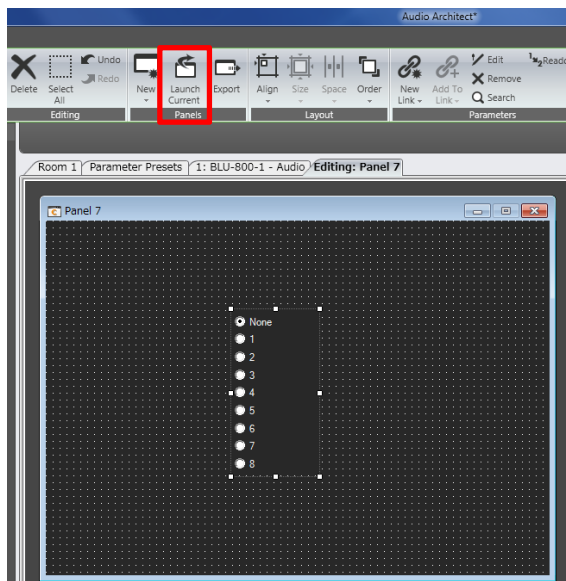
Audio Architect*

Delete
Select All
Undo
Redo
Editing
New
Launch Current
Export
Panels
Align
Size
Space
Order
Layout
New Link
Add To Link
Edit
Remove
Search
Readout
Parameters

Room 1
Parameter Presets
1: BLU-800-1 - Audio
Editing: Panel 7

Panel 7

None
1
2
3
4
5
6
7
8